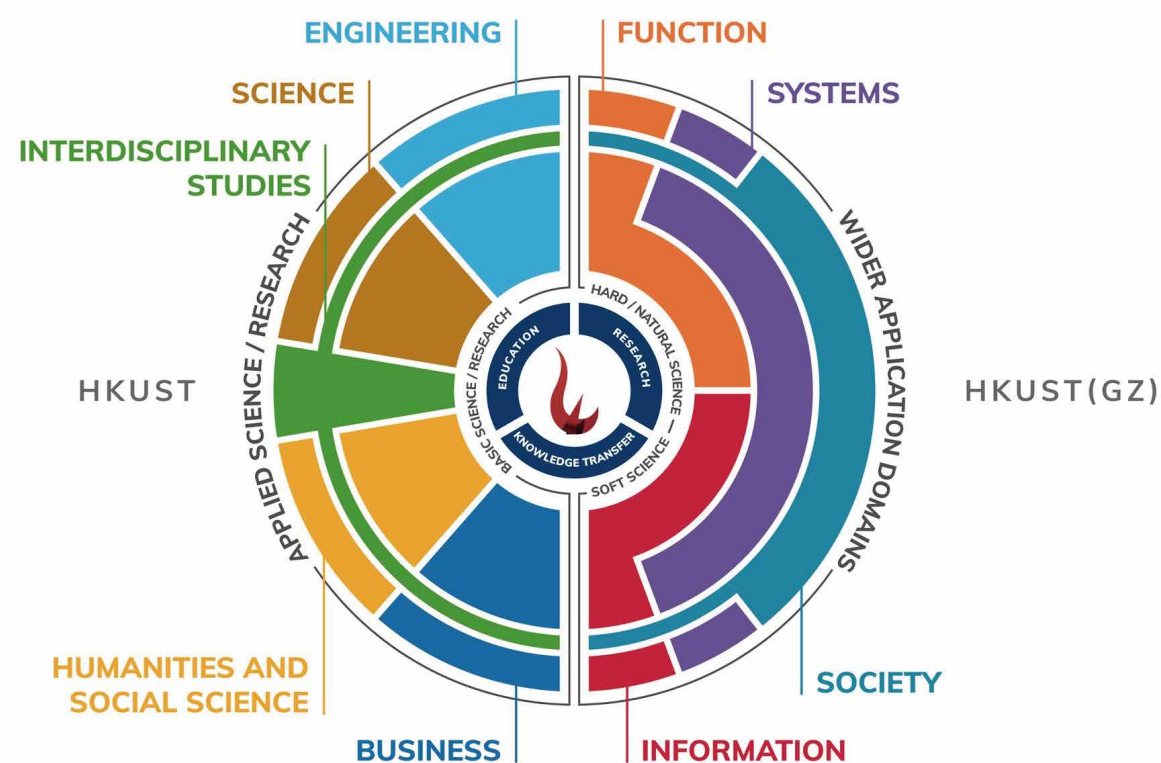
ENGINEERING

FUNCTION

SCIENCE

SYSTEMS

INTERDISCIPLINARY STUDIES

APPLIED SCIENCE / RESEARCH

WIDER APPLICATION DOMAINS

HKUST

HKUST(GZ)

HARD / NATURAL SCIENCE

BASIC SCIENCE / RESEARCH

SOFT SCIENCE

EDUCATION

RESEARCH

KNOWLEDGE TRANSFER

HUMANITIES AND SOCIAL SCIENCE

SOCIETY

BUSINESS

INFORMATION